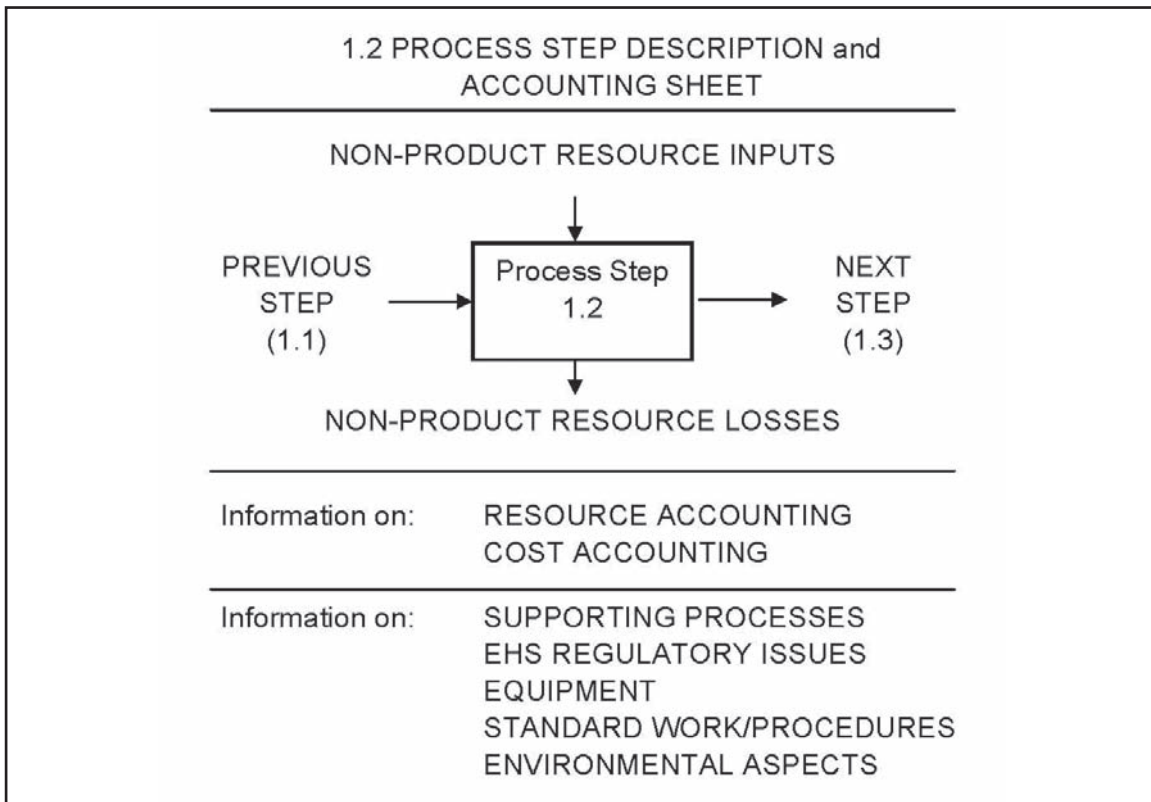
1.2 PROCESS STEP DESCRIPTION and ACCOUNTING SHEET

NON-PRODUCT RESOURCE INPUTS

PREVIOUS STEP (1.1)

Process Step 1.2

NEXT STEP (1.3)

NON-PRODUCT RESOURCE LOSSES

Information on: RESOURCE ACCOUNTING
COST ACCOUNTING

Information on: SUPPORTING PROCESSES
EHS REGULATORY ISSUES
EQUIPMENT
STANDARD WORK/PROCEDURES
ENVIRONMENTAL ASPECTS